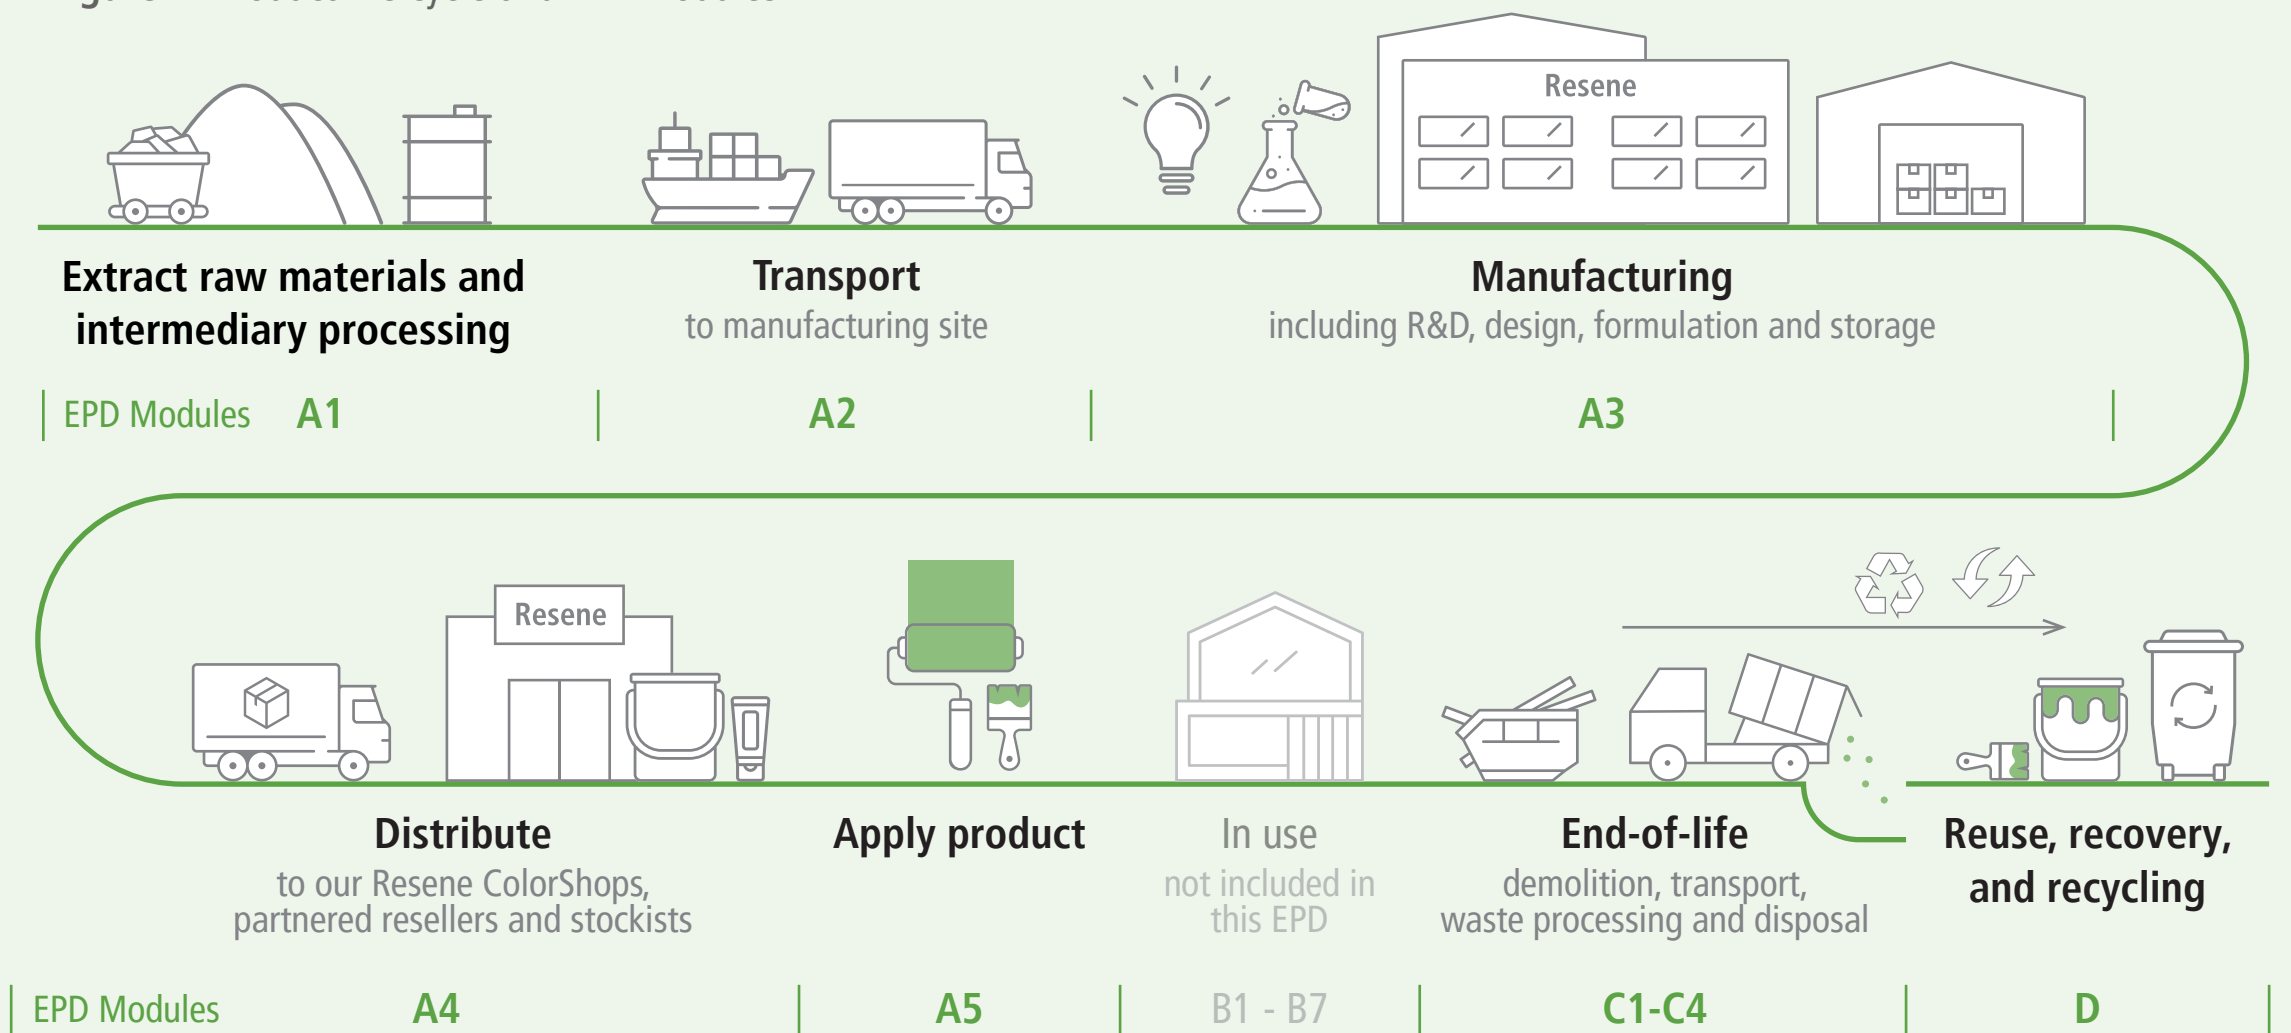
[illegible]

Resene

Extract raw materials and intermediary processing

Transport
to manufacturing site

Manufacturing
including R&D, design, formulation and storage

EPD Modules A1 A2 A3

Resene

Distribute
to our Resene ColorShops, partnered resellers and stockists

Apply product

In use
not included in this EPD

End-of-life
demolition, transport, waste processing and disposal

Reuse, recovery, and recycling

EPD Modules A4 A5 B1 - B7 C1-C4 D